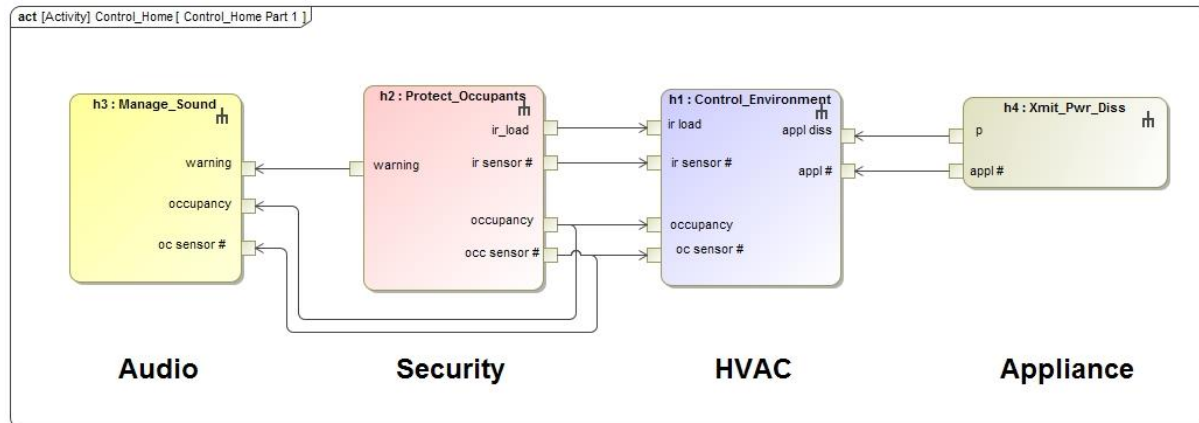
act [Activity] Control_Home [ Control_Home Part 1 ]

h3 : Manage_Sound

warning

occupancy

oc sensor #

h2 : Protect_Occupants

warning

ir_load

ir sensor #

occupancy

occ sensor #

h1 : Control_Environment

ir load

ir sensor #

occupancy

oc sensor #

appl diss

appl #

h4 : Xmit_Pwr_Diss

p

appl #

Audio

Security

HVAC

Appliance